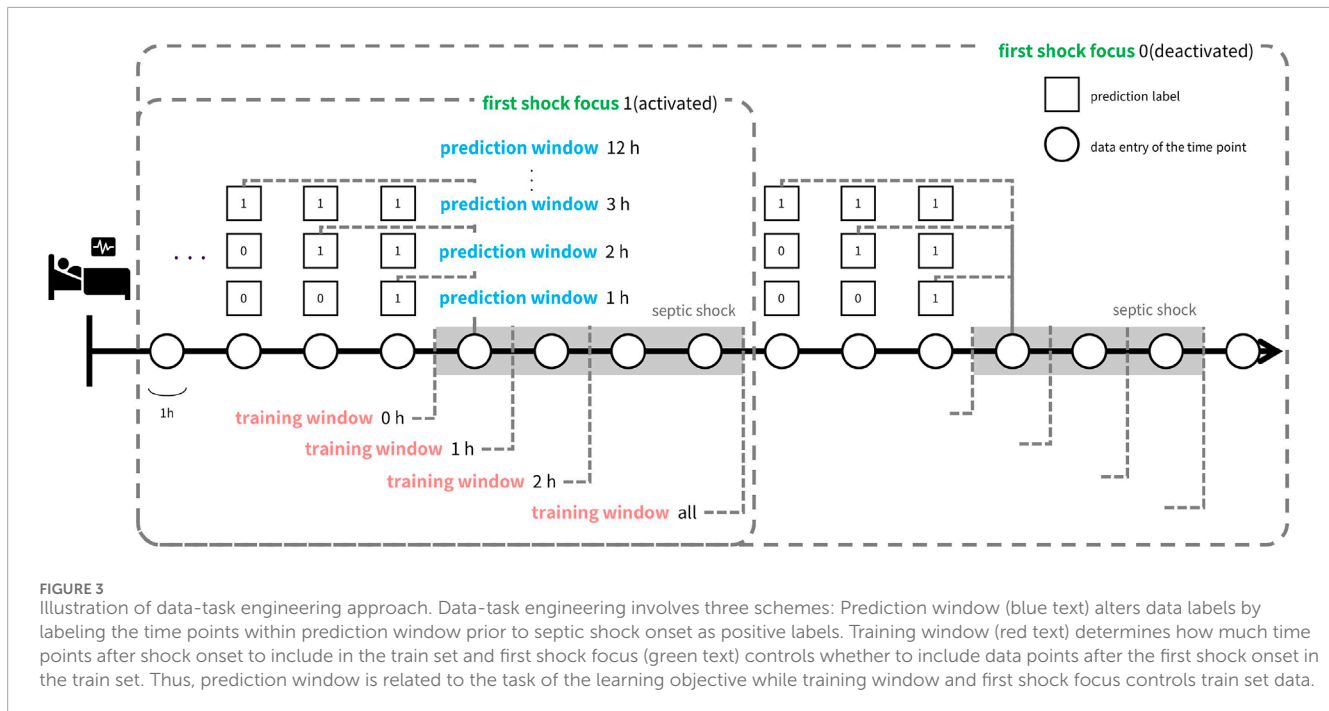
first shock focus 0(deactivated)

prediction label

data entry of the time point

first shock focus 1(activated)

prediction window 12 h

:

prediction window 3 h

prediction window 2 h

prediction window 1 h

. . .

| 1 | 1 | 1 |
|---|---|---|
| 0 | 1 | 1 |
| 0 | 0 | 1 |

| 1 | 1 | 1 |
|---|---|---|
| 0 | 1 | 1 |
| 0 | 0 | 1 |

septic shock

septic shock

1h

training window 0 h

training window 1 h

training window 2 h

training window all

FIGURE 3
Illustration of data-task engineering approach. Data-task engineering involves three schemes: Prediction window (blue text) alters data labels by labeling the time points within prediction window prior to septic shock onset as positive labels. Training window (red text) determines how much time points after shock onset to include in the train set and first shock focus (green text) controls whether to include data points after the first shock onset in the train set. Thus, prediction window is related to the task of the learning objective while training window and first shock focus controls train set data.